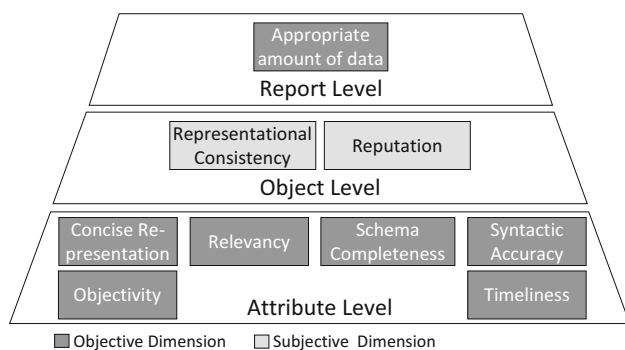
Appropriate amount of data

Report Level

Representational Consistency

Reputation

Object Level

Concise Representation

Relevancy

Schema Completeness

Syntactic Accuracy

Objectivity

Attribute Level

Timeliness

Objective Dimension

Subjective Dimension